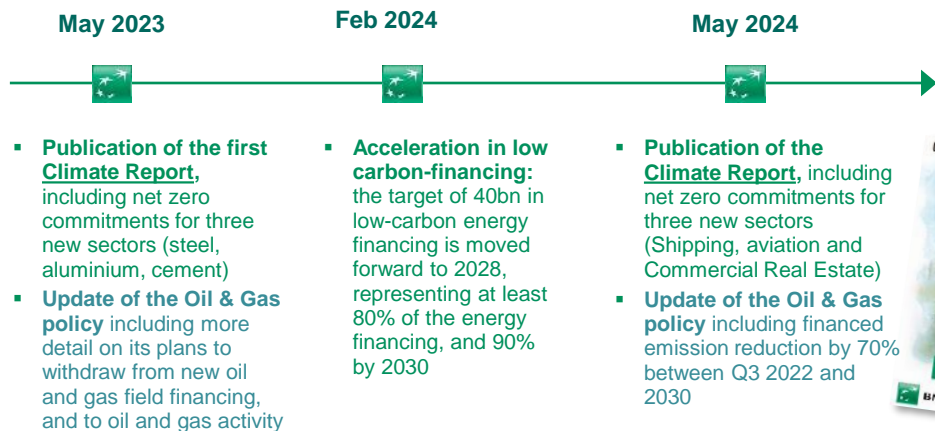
May 2023

Feb 2024

May 2024

- **Publication of the first Climate Report,** including net zero commitments for three new sectors (steel, aluminium, cement)
- **Update of the Oil & Gas policy** including more detail on its plans to withdraw from new oil and gas field financing, and to oil and gas activity

- **Acceleration in low carbon-financing:** the target of 40bn in low-carbon energy financing is moved forward to 2028, representing at least 80% of the energy financing, and 90% by 2030

- **Publication of the Climate Report,** including net zero commitments for three new sectors (Shipping, aviation and Commercial Real Estate)
- **Update of the Oil & Gas policy** including financed emission reduction by 70% between Q3 2022 and 2030

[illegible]